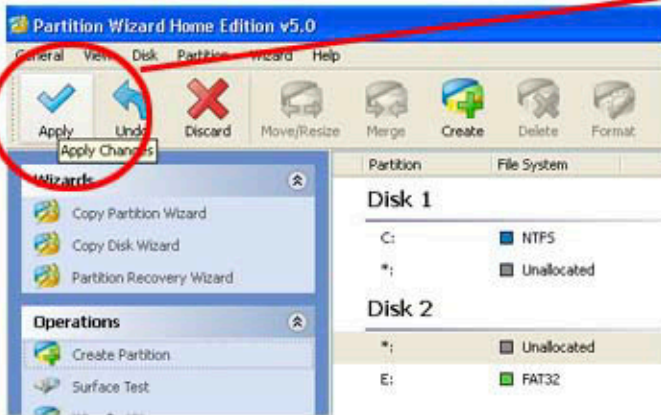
Partition Wizard Home Edition v5.0

General View Disk Partition Wizard Help

Apply Undo Discard Move/Resize Merge Create Delete Format

Apply Changes

Wizards

Copy Partition Wizard

Copy Disk Wizard

Partition Recovery Wizard

Operations

Create Partition

Surface Test

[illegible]

| Partition | File System |
|---|---|
| Disk 1 | |
| C: | NTFS |
| *: | Unallocated |
| Disk 2 | |
| *: | Unallocated |
| E: | FAT32 |